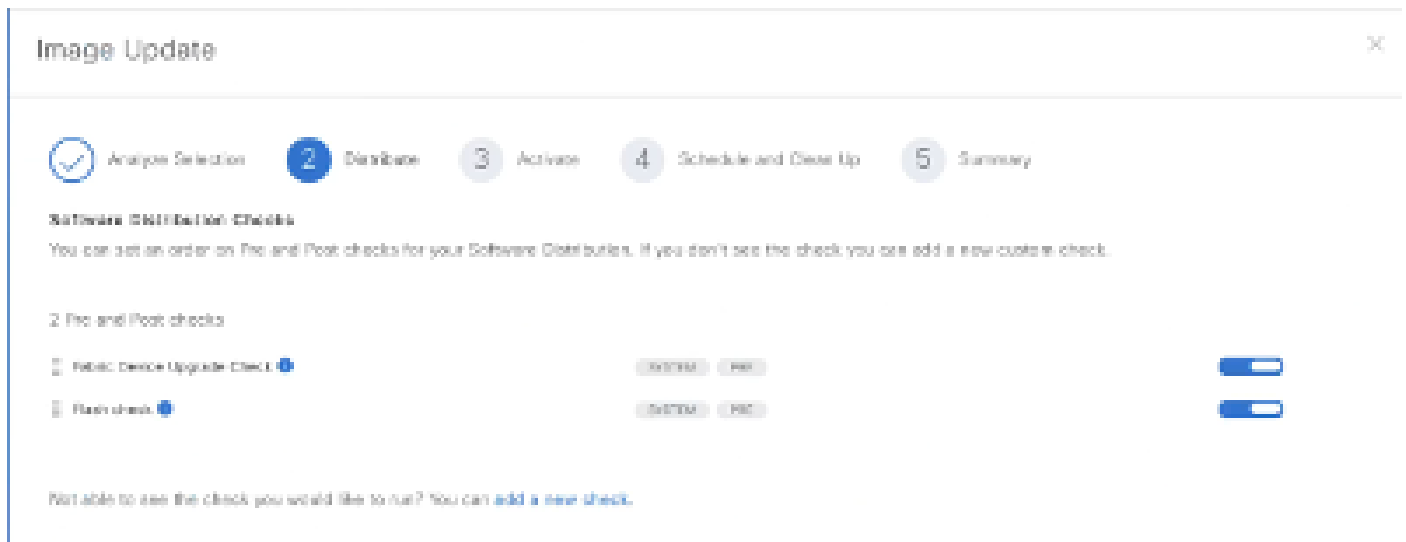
Image Update

Analyze Selection

2 Distribute

3 Activate

4 Schedule and Clean Up

5 Summary

Software Distribution Checks

You can set an order on Pre and Post checks for your Software Distribution. If you don't see the check you can add a new custom check.

2 Pre and Post checks

Fabric Device Upgrade Check

SYSTEM PRE

Flash check

SYSTEM PRE

Not able to see the check you would like to run? You can add a new check.